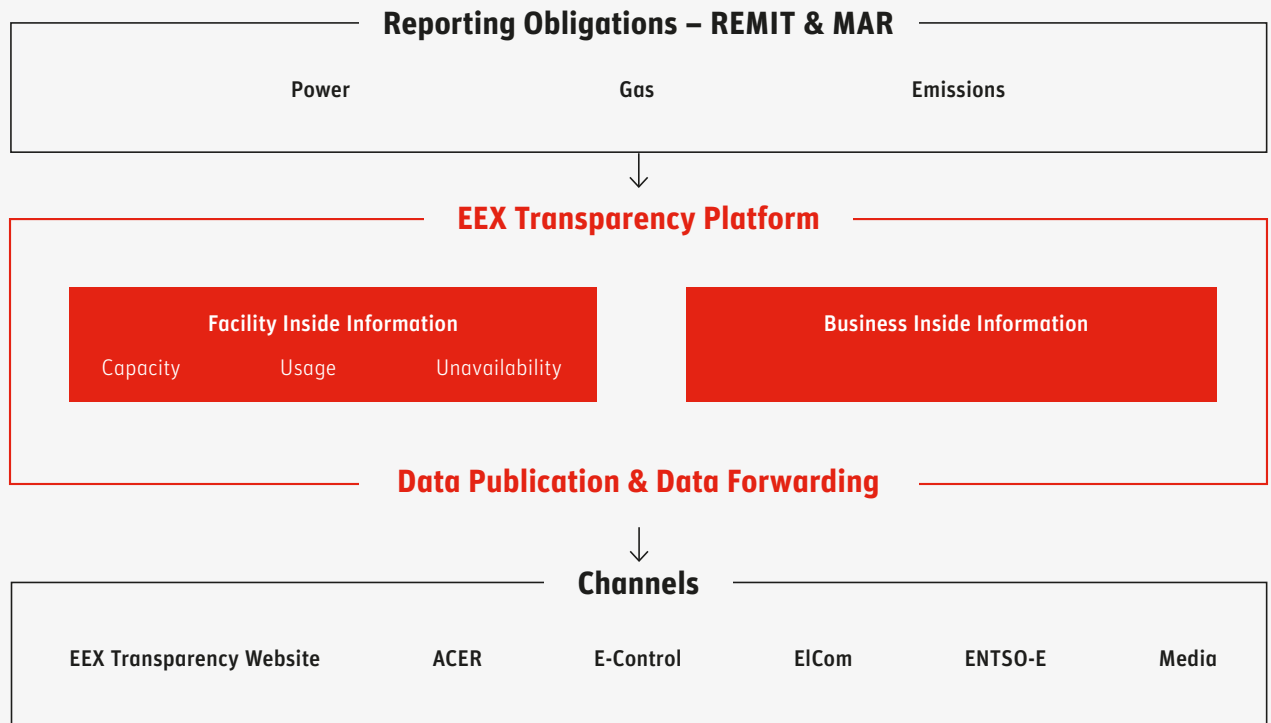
Reporting Obligations – REMIT & MAR

Power

Gas

Emissions

EEX Transparency Platform

Facility Inside Information

Capacity

Usage

Unavailability

Business Inside Information

Data Publication & Data Forwarding

Channels

EEX Transparency Website

ACER

E-Control

ElCom

ENTSO-E

Media